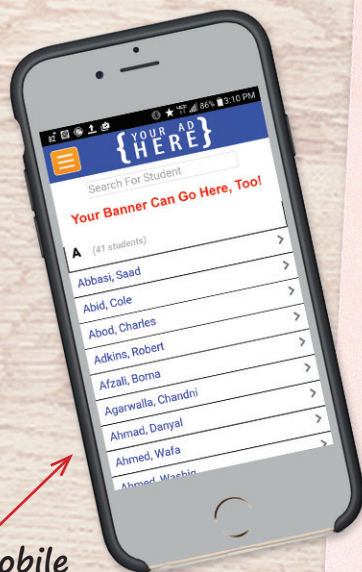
86% 3:10 PM

{YOUR AD HERE}

Search For Student

Your Banner Can Go Here, Too!

A (41 students)

Abbasi, Saad

Abid, Cole

Abod, Charles

Adkins, Robert

Afzali, Borna

Agarwalla, Chandni

Ahmad, Danyal

Ahmed, Wafa

Ahmed, Washin

obile